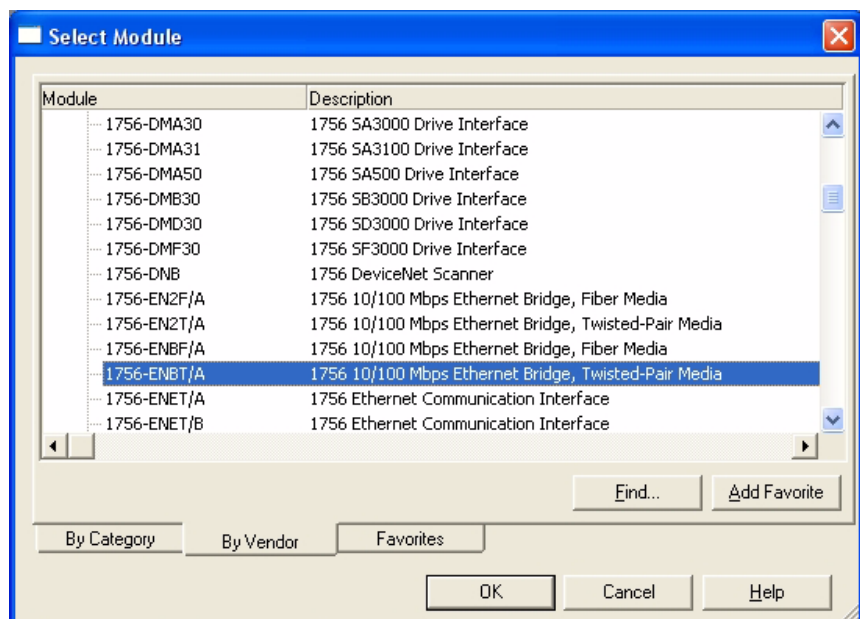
Select Module

| Module | Description |
|---|---|
| 1756-DMA30 | 1756 SA3000 Drive Interface |
| 1756-DMA31 | 1756 SA3100 Drive Interface |
| 1756-DMA50 | 1756 SA500 Drive Interface |
| 1756-DMB30 | 1756 SB3000 Drive Interface |
| 1756-DMD30 | 1756 SD3000 Drive Interface |
| 1756-DMF30 | 1756 SF3000 Drive Interface |
| 1756-DNB | 1756 DeviceNet Scanner |
| 1756-EN2F/A | 1756 10/100 Mbps Ethernet Bridge, Fiber Media |
| 1756-EN2T/A | 1756 10/100 Mbps Ethernet Bridge, Twisted-Pair Media |
| 1756-ENBF/A | 1756 10/100 Mbps Ethernet Bridge, Fiber Media |
| 1756-ENBT/A | 1756 10/100 Mbps Ethernet Bridge, Twisted-Pair Media |
| 1756-ENET/A | 1756 Ethernet Communication Interface |
| 1756-ENET/B | 1756 Ethernet Communication Interface |

Find... Add Favorite

By Category By Vendor Favorites

OK Cancel Help